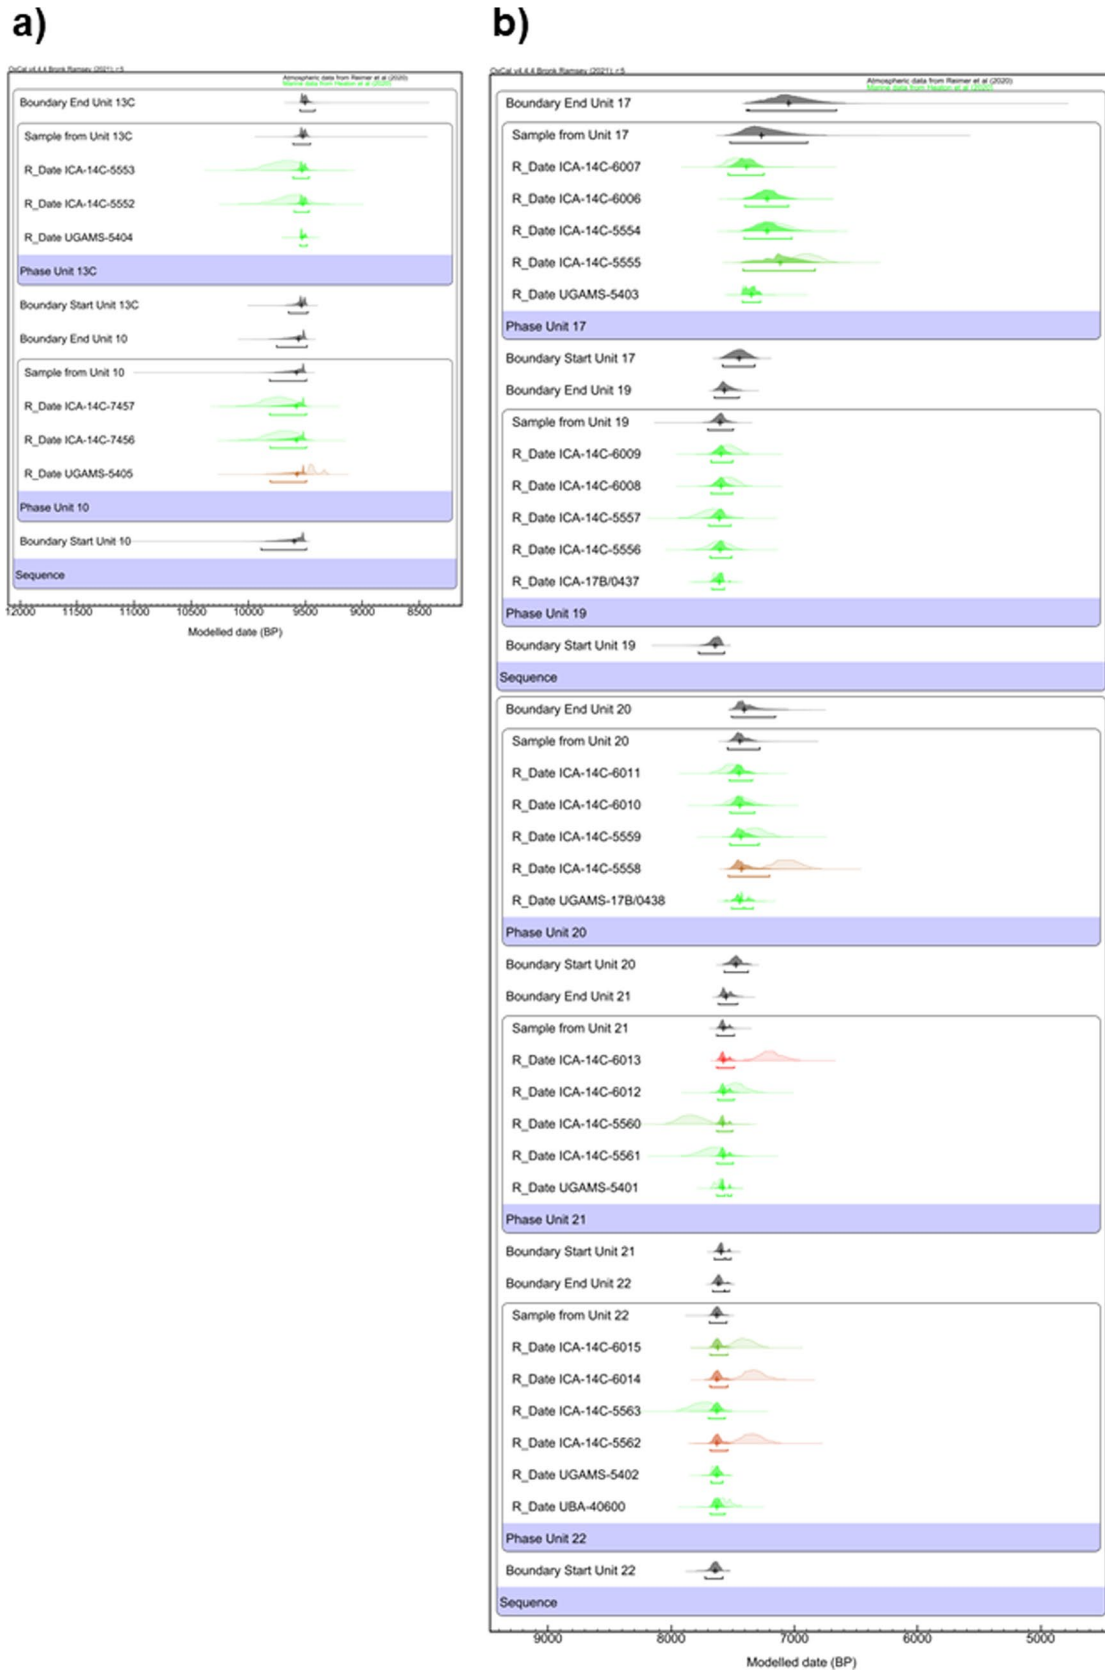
a)

OxCal v4.4.4 Bronk Ramsey (2021); r:5
Atmospheric data from Reimer et al (2020)
Marine data from Heaton et al (2020)

Boundary End Unit 13C
Sample from Unit 13C
R_Date ICA-14C-5553
R_Date ICA-14C-5552
R_Date UGAMS-5404
Phase Unit 13C
Boundary Start Unit 13C
Boundary End Unit 10
Sample from Unit 10
R_Date ICA-14C-7457
R_Date ICA-14C-7456
R_Date UGAMS-5405
Phase Unit 10
Boundary Start Unit 10
Sequence

12000 11500 11000 10500 10000 9500 9000 8500
Modelled date (BP)

b)

OxCal v4.4.4 Bronk Ramsey (2021); r:5
Atmospheric data from Reimer et al (2020)
Marine data from Heaton et al (2020)

Boundary End Unit 17
Sample from Unit 17
R_Date ICA-14C-6007
R_Date ICA-14C-6006
R_Date ICA-14C-5554
R_Date ICA-14C-5555
R_Date UGAMS-5403
Phase Unit 17
Boundary Start Unit 17
Boundary End Unit 19
Sample from Unit 19
R_Date ICA-14C-6009
R_Date ICA-14C-6008
R_Date ICA-14C-5557
R_Date ICA-14C-5556
R_Date ICA-17B/0437
Phase Unit 19
Boundary Start Unit 19
Sequence
Boundary End Unit 20
Sample from Unit 20
R_Date ICA-14C-6011
R_Date ICA-14C-6010
R_Date ICA-14C-5559
R_Date ICA-14C-5558
R_Date UGAMS-17B/0438
Phase Unit 20
Boundary Start Unit 20
Boundary End Unit 21
Sample from Unit 21
R_Date ICA-14C-6013
R_Date ICA-14C-6012
R_Date ICA-14C-5560
R_Date ICA-14C-5561
R_Date UGAMS-5401
Phase Unit 21
Boundary Start Unit 21
Boundary End Unit 22
Sample from Unit 22
R_Date ICA-14C-6015
R_Date ICA-14C-6014
R_Date ICA-14C-5563
R_Date ICA-14C-5562
R_Date UGAMS-5402
R_Date UBA-40600
Phase Unit 22
Boundary Start Unit 22
Sequence

9000 8000 7000 6000 5000
Modelled date (BP)